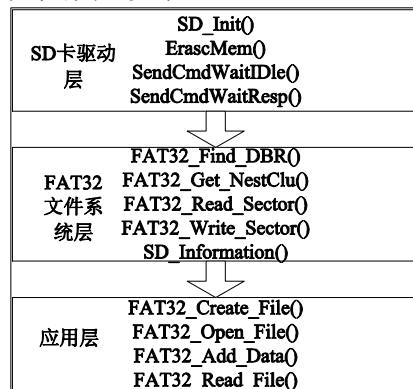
SD卡驱动层

SD_Init()
ErascMem()
SendCmdWaitIDle()
SendCmdWaitResp()

FAT32文件系统层

FAT32_Find_DBR()
FAT32_Get_NestClu()
FAT32_Read_Sector()
FAT32_Write_Sector()
SD_Information()

应用层

FAT32_Create_File()
FAT32_Open_File()
FAT32_Add_Data()
FAT32_Read_File()